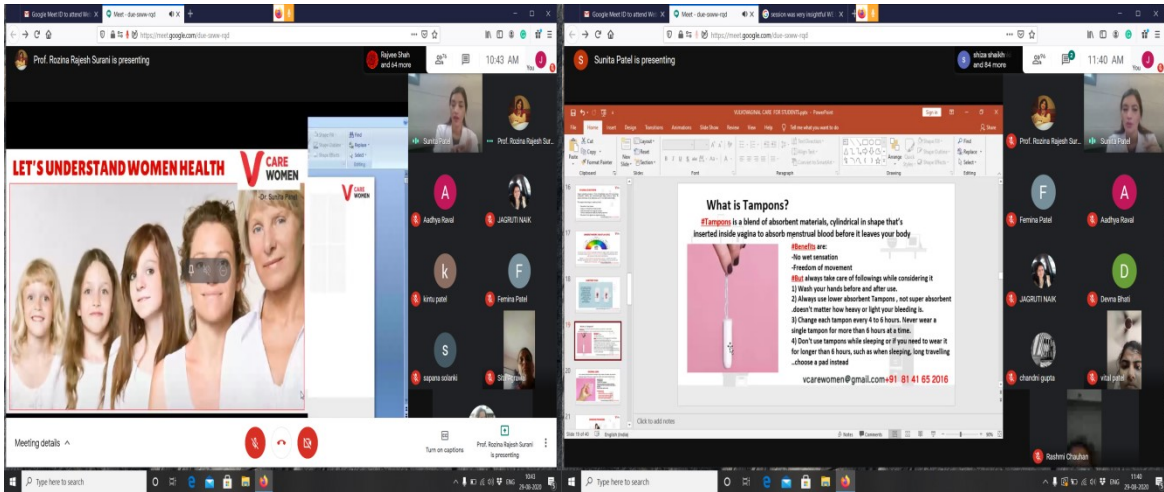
Google Meet ID to attend We | Meet - due-oxww-rqd

https://meet.google.com/due-oxww-rqd

Prof. Rozina Rajesh Surani is presenting

Rajvee Shah and 64 more

10:43 AM

You

LET'S UNDERSTAND WOMEN HEALTH

V CARE WOMEN

Dr. Sunita Patel

Sunita Patel

Prof. Rozina Rajesh Sur...

Aadhya Raval

JAGRUTI NAIK

kintu patel

Femina Patel

sapana solanki

Meeting details ^

Turn on captions

Prof. Rozina Rajesh Surani is presenting

Type here to search

10:43
29-08-2020

Google Meet ID to attend We | Meet - due-oxww-rqd | session was very insightful W

https://meet.google.com/due-oxww-rqd

Sunita Patel is presenting

shiza shaikh and 84 more

11:40 AM

You

VULVOVAGINAL CARE FOR STUDENTS.pptx - PowerPoint

What is Tampons?

#Tampons is a blend of absorbent materials, cylindrical in shape that's inserted inside vagina to absorb menstrual blood before it leaves your body

#Benefits are:
-No wet sensation
-Freedom of movement
#But always take care of followings while considering it
1) Wash your hands before and after use.
2) Always use lower absorbent Tampons , not super absorbent .doesn't matter how heavy or light your bleeding is.
3) Change each tampon every 4 to 6 hours. Never wear a single tampon for more than 6 hours at a time.
4) Don't use tampons while sleeping or if you need to wear it for longer than 6 hours, such as when sleeping, long travelling ..choose a pad instead

vcarewomen@gmail.com+91 81 41 65 2016

Click to add notes

Prof. Rozina Rajesh Sur...

Sunita Patel

Femina Patel

Aadhya Raval

JAGRUTI NAIK

Devna Bhati

chandni gupta

vital patel

Rashmi Chauhan

Type here to search

11:40
29-08-2020